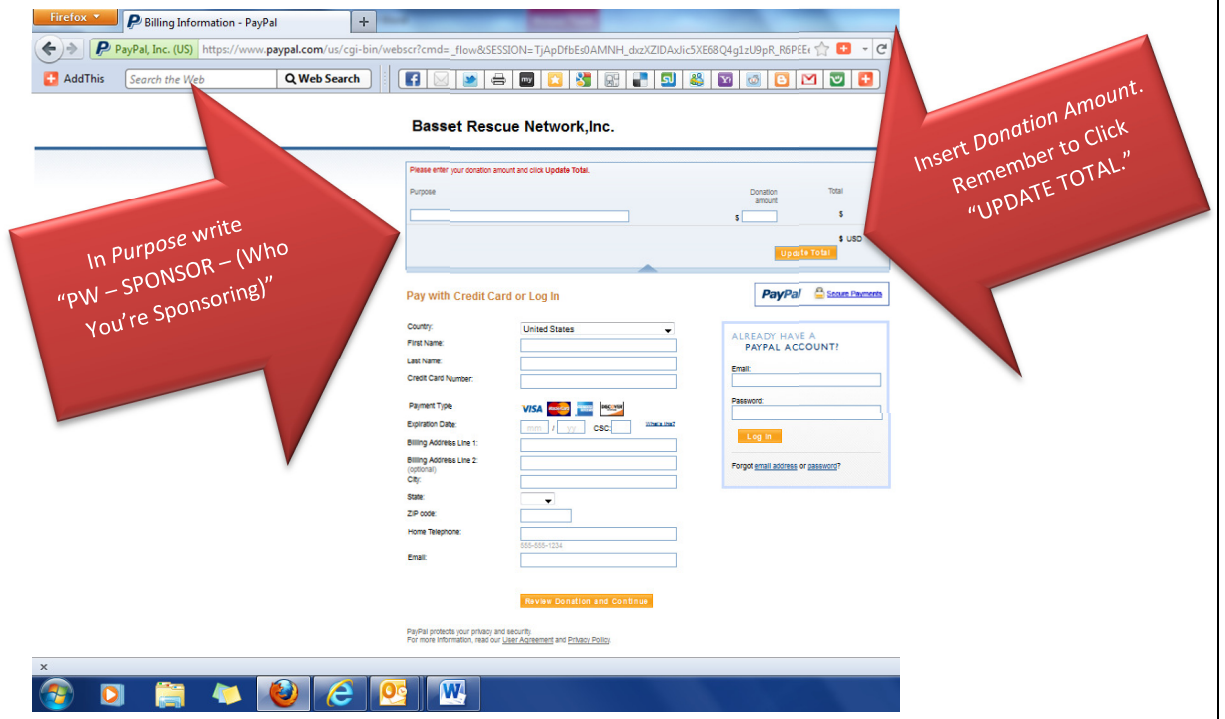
Firefox
Billing Information - PayPal
+
PayPal, Inc. (US) https://www.paypal.com/us/cgi-bin/webscr?cmd=_flow&SESSION=TjApDfbEs0AMNH_dxzXZIDAxJic5XE68Q4g1zU9pR_R6PEE
AddThis
Search the Web
Web Search

Basset Rescue Network,Inc.

Please enter your donation amount and click Update Total.

Purpose
Donation amount
Total
$
$
$ USD
Update Total

Pay with Credit Card or Log In

PayPal
Secure Payments

Country:
United States
First Name:
Last Name:
Credit Card Number:
Payment Type
Expiration Date:
mm / yy
CSC:
What's this?
Billing Address Line 1:
Billing Address Line 2: (optional)
City:
State:
ZIP code:
Home Telephone:
555-555-1234
Email:

Review Donation and Continue

PayPal protects your privacy and security.
For more information, read our User Agreement and Privacy Policy.

ALREADY HAVE A PAYPAL ACCOUNT?
Email:
Password:
Log In
Forgot email address or password?

In Purpose write "PW – SPONSOR – (Who You're Sponsoring)"

Insert Donation Amount. Remember to Click "UPDATE TOTAL."